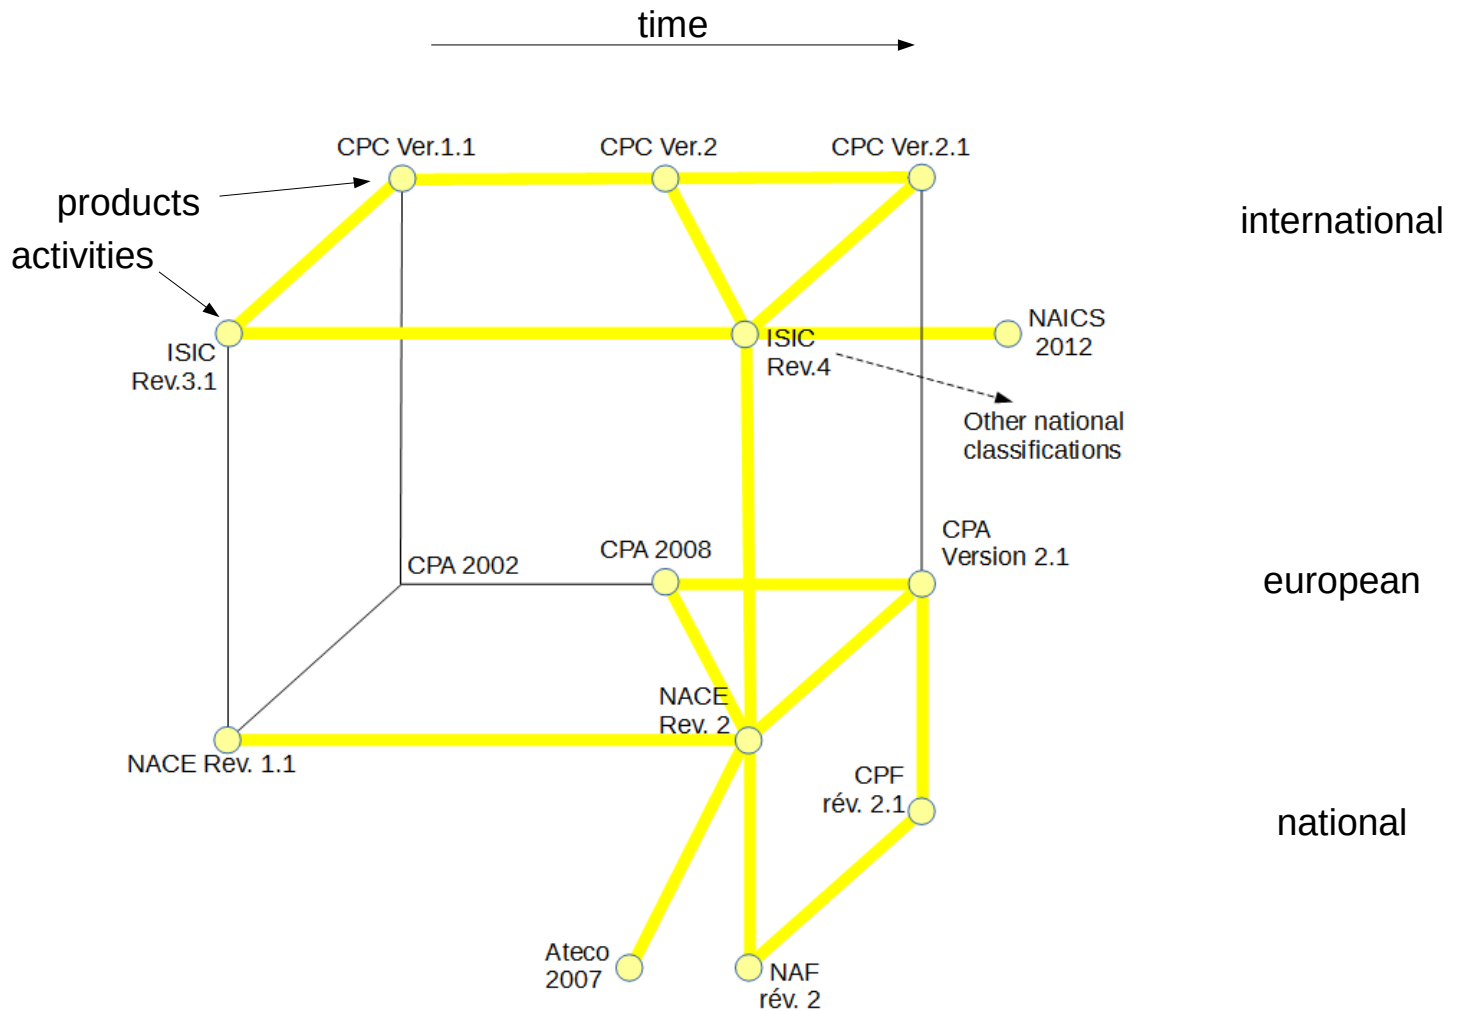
time

CPC Ver.1.1
CPC Ver.2
CPC Ver.2.1

products
activities

international

ISIC Rev.3.1
ISIC Rev.4
NAICS 2012

Other national classifications

CPA 2002
CPA 2008
CPA Version 2.1

european

NACE Rev. 2
NACE Rev. 1.1

CPF rév. 2.1

national

Ateco 2007
NAF rév. 2